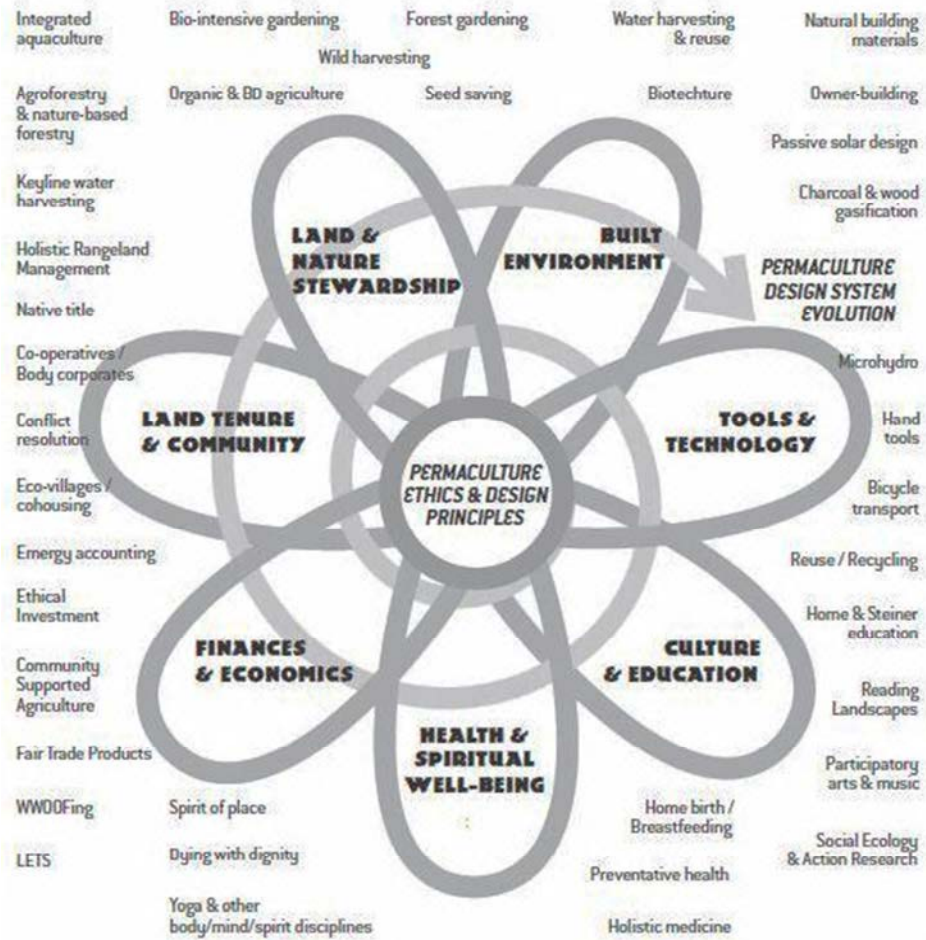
Integrated aquaculture

Bio-intensive gardening

Forest gardening

Water harvesting & reuse

Natural building materials

Wild harvesting

Agroforestry & nature-based forestry

Organic & BD agriculture

Seed saving

Biotechture

Owner-building

Passive solar design

Keyline water harvesting

Charcoal & wood gasification

Holistic Rangeland Management

LAND & NATURE STEWARDSHIP

BUILT ENVIRONMENT

PERMACULTURE DESIGN SYSTEM EVOLUTION

Native title

Co-operatives / Body corporates

Microhydro

Conflict resolution

LAND TENURE & COMMUNITY

TOOLS & TECHNOLOGY

Hand tools

Eco-villages / cohousing

PERMACULTURE ETHICS & DESIGN PRINCIPLES

Bicycle transport

Emergy accounting

Reuse / Recycling

Ethical Investment

Home & Steiner education

Community Supported Agriculture

FINANCES & ECONOMICS

CULTURE & EDUCATION

Reading Landscapes

Fair Trade Products

HEALTH & SPIRITUAL WELL-BEING

Participatory arts & music

WWOOFing

Spirit of place

Home birth / Breastfeeding

Social Ecology & Action Research

LETS

Dying with dignity

Preventative health

Yoga & other body/mind/spirit disciplines

Holistic medicine